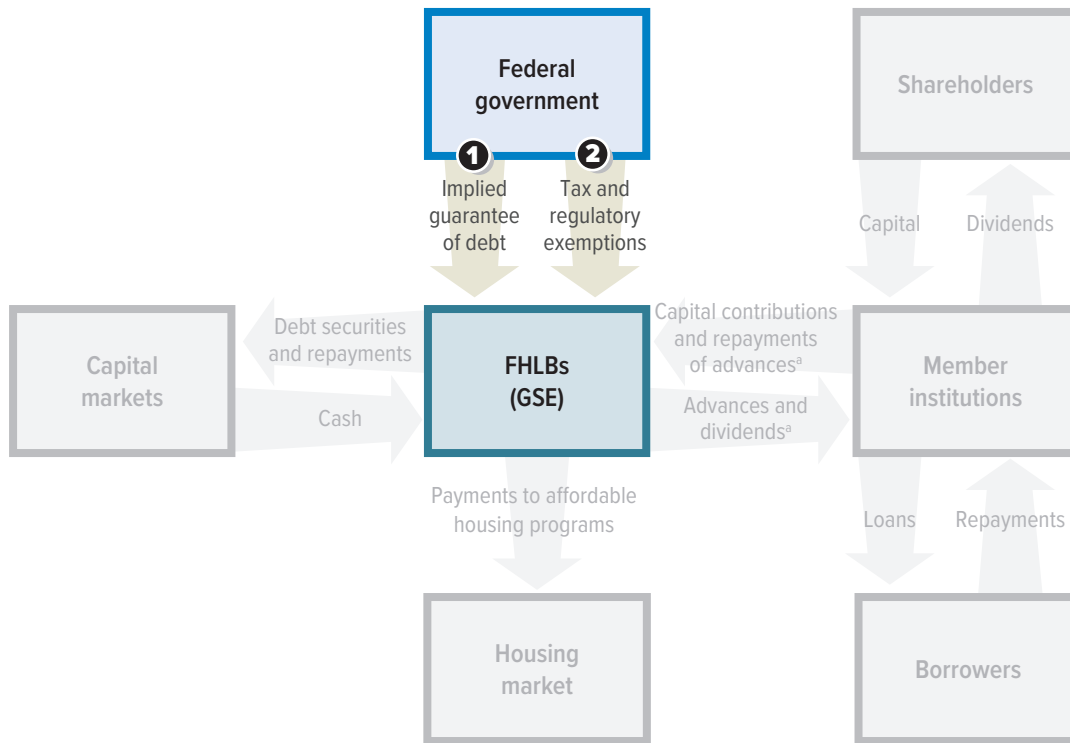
Federal government

1
Implied guarantee of debt

2
Tax and regulatory exemptions

Shareholders

Capital

Dividends

Capital markets

Debt securities and repayments

Cash

FHLBs (GSE)

Capital contributions and repayments of advances$^a$

Advances and dividends$^a$

Member institutions

Payments to affordable housing programs

Loans

Repayments

Housing market

Borrowers